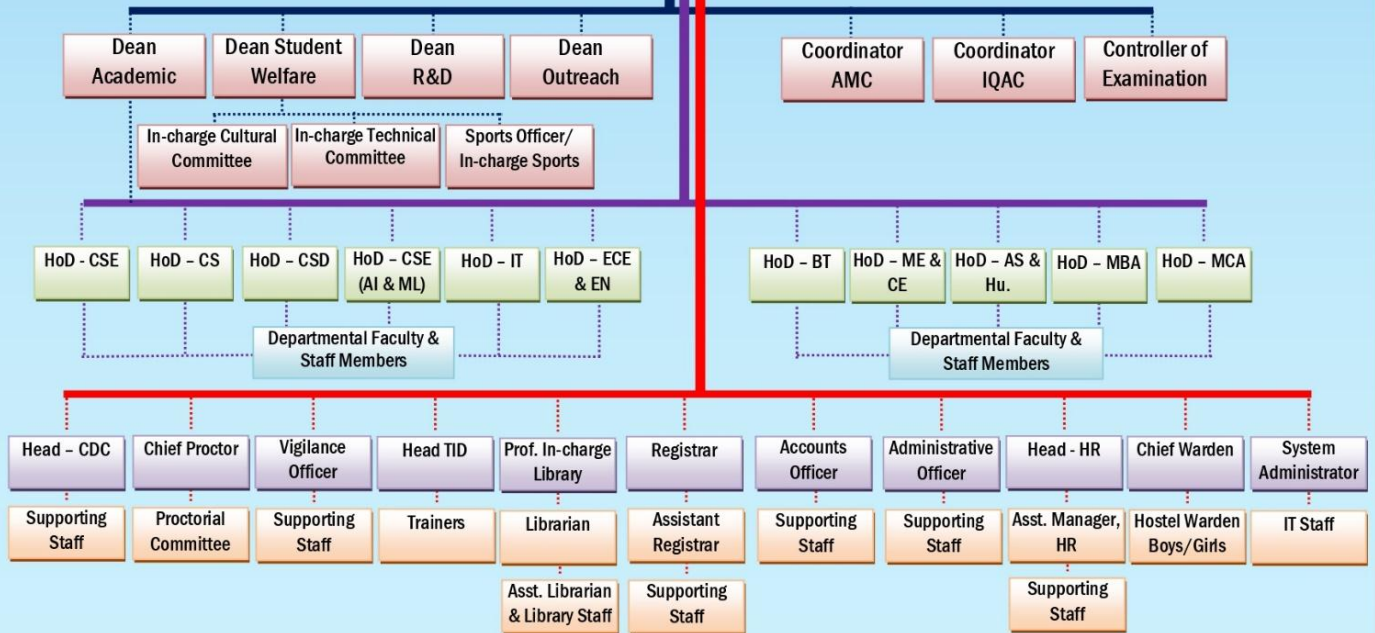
Dean Academic

Dean Student Welfare

Dean R&D

Dean Outreach

Coordinator AMC

Coordinator IQAC

Controller of Examination

In-charge Cultural Committee

In-charge Technical Committee

Sports Officer/ In-charge Sports

HoD - CSE

HoD – CS

HoD – CSD

HoD – CSE (AI & ML)

HoD – IT

HoD – ECE & EN

HoD – BT

HoD – ME & CE

HoD – AS & Hu.

HoD – MBA

HoD – MCA

Departmental Faculty & Staff Members

Departmental Faculty & Staff Members

Head – CDC

Chief Proctor

Vigilance Officer

Head TID

Prof. In-charge Library

Registrar

Accounts Officer

Administrative Officer

Head - HR

Chief Warden

System Administrator

Supporting Staff

Proctorial Committee

Supporting Staff

Trainers

Librarian

Assistant Registrar

Supporting Staff

Supporting Staff

Asst. Manager, HR

Hostel Warden Boys/Girls

IT Staff

Asst. Librarian & Library Staff

Supporting Staff

Supporting Staff